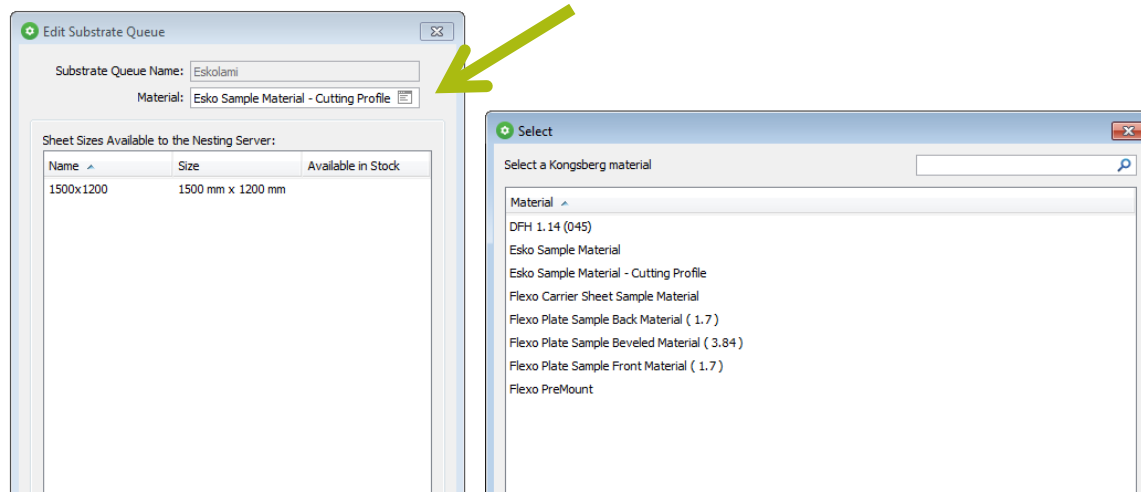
Edit Substrate Queue

Substrate Queue Name: Eskolami
Material: Esko Sample Material - Cutting Profile

Sheet Sizes Available to the Nesting Server:

| Name | Size | Available in Stock |
|---|---|---|
| 1500x1200 | 1500 mm x 1200 mm | |

Select

Select a Kongsberg material

Material
DFH 1.14 (045)
Esko Sample Material
Esko Sample Material - Cutting Profile
Flexo Carrier Sheet Sample Material
Flexo Plate Sample Back Material ( 1.7 )
Flexo Plate Sample Beveled Material ( 3.84 )
Flexo Plate Sample Front Material ( 1.7 )
Flexo PreMount